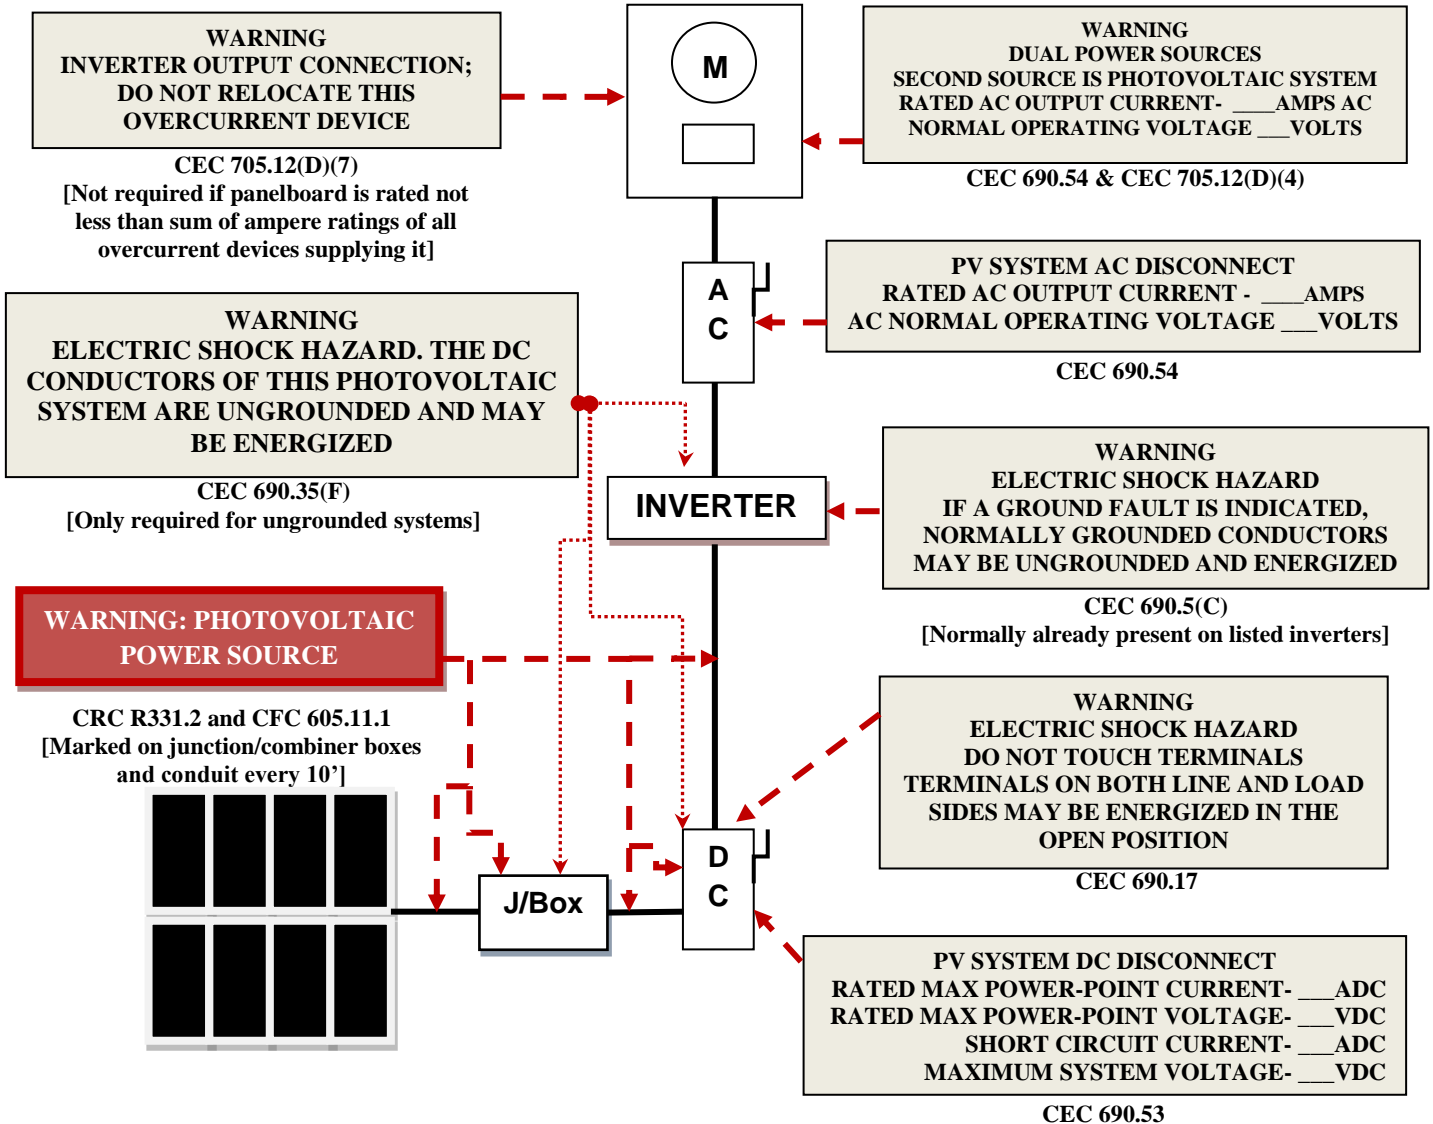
WARNING
INVERTER OUTPUT CONNECTION;
DO NOT RELOCATE THIS
OVERCURRENT DEVICE

CEC 705.12(D)(7)
[Not required if panelboard is rated not less than sum of ampere ratings of all overcurrent devices supplying it]

M

WARNING
DUAL POWER SOURCES
SECOND SOURCE IS PHOTOVOLTAIC SYSTEM
RATED AC OUTPUT CURRENT- \_\_\_\_AMPS AC
NORMAL OPERATING VOLTAGE \_\_\_VOLTS

CEC 690.54 & CEC 705.12(D)(4)

A
C

PV SYSTEM AC DISCONNECT
RATED AC OUTPUT CURRENT - \_\_\_\_AMPS
AC NORMAL OPERATING VOLTAGE \_\_\_VOLTS

CEC 690.54

WARNING
ELECTRIC SHOCK HAZARD. THE DC CONDUCTORS OF THIS PHOTOVOLTAIC SYSTEM ARE UNGROUNDED AND MAY BE ENERGIZED

CEC 690.35(F)
[Only required for ungrounded systems]

INVERTER

WARNING
ELECTRIC SHOCK HAZARD
IF A GROUND FAULT IS INDICATED,
NORMALLY GROUNDED CONDUCTORS
MAY BE UNGROUNDED AND ENERGIZED

CEC 690.5(C)
[Normally already present on listed inverters]

WARNING: PHOTOVOLTAIC POWER SOURCE

CRC R331.2 and CFC 605.11.1
[Marked on junction/combiner boxes and conduit every 10']

WARNING
ELECTRIC SHOCK HAZARD
DO NOT TOUCH TERMINALS
TERMINALS ON BOTH LINE AND LOAD SIDES MAY BE ENERGIZED IN THE OPEN POSITION

CEC 690.17

J/Box

D
C

PV SYSTEM DC DISCONNECT
RATED MAX POWER-POINT CURRENT- \_\_\_ADC
RATED MAX POWER-POINT VOLTAGE- \_\_\_VDC
SHORT CIRCUIT CURRENT- \_\_\_ADC
MAXIMUM SYSTEM VOLTAGE- \_\_\_VDC

CEC 690.53